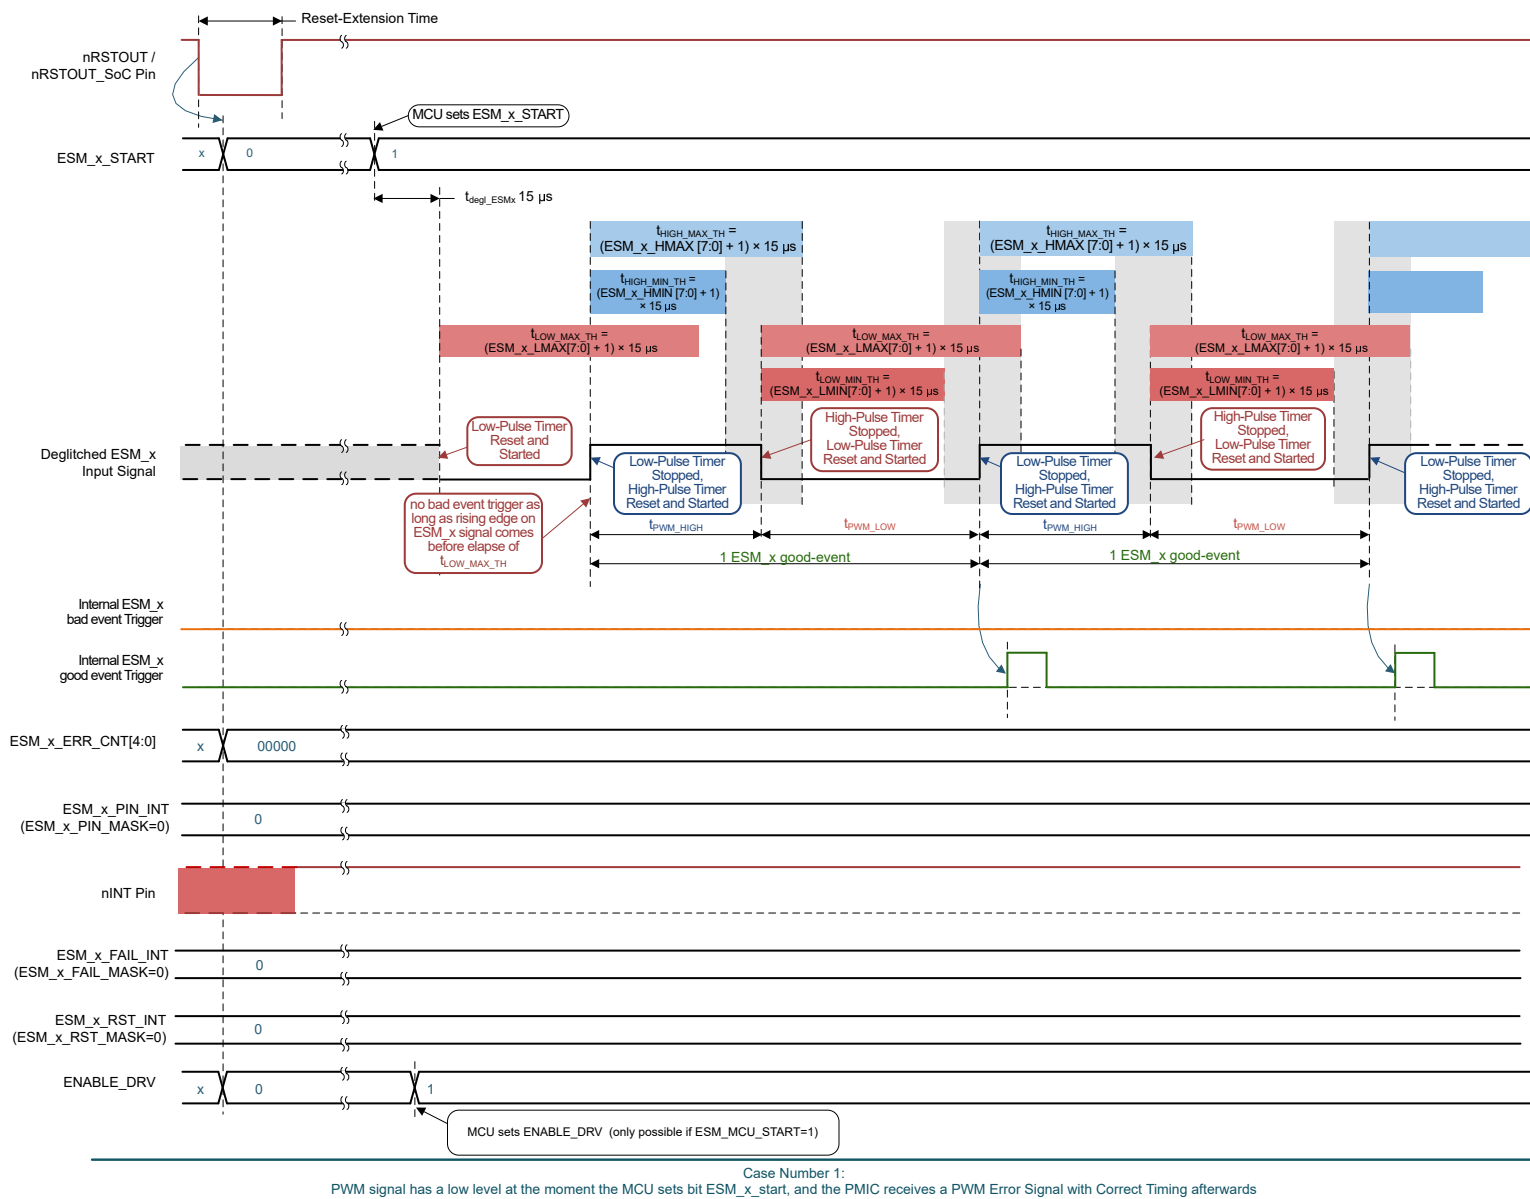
Reset-Extension Time

nRSTOUT / nRSTOUT_SoC Pin

MCU sets ESM_x_START

ESM_x_START

x

0

1

$t_{degl\_ESMx}$ 15 µs

$t_{HIGH\_MAX\_TH}$ = (ESM_x_HMAX [7:0] + 1) × 15 µs

$t_{HIGH\_MIN\_TH}$ = (ESM_x_HMIN [7:0] + 1) × 15 µs

$t_{LOW\_MAX\_TH}$ = (ESM_x_LMAX[7:0] + 1) × 15 µs

$t_{LOW\_MAX\_TH}$ = (ESM_x_LMAX[7:0] + 1) × 15 µs

$t_{LOW\_MIN\_TH}$ = (ESM_x_LMIN[7:0] + 1) × 15 µs

$t_{HIGH\_MAX\_TH}$ = (ESM_x_HMAX [7:0] + 1) × 15 µs

$t_{HIGH\_MIN\_TH}$ = (ESM_x_HMIN [7:0] + 1) × 15 µs

$t_{LOW\_MAX\_TH}$ = (ESM_x_LMAX[7:0] + 1) × 15 µs

$t_{LOW\_MIN\_TH}$ = (ESM_x_LMIN[7:0] + 1) × 15 µs

Deglitched ESM_x Input Signal

Low-Pulse Timer Reset and Started

Low-Pulse Timer Stopped, High-Pulse Timer Reset and Started

High-Pulse Timer Stopped, Low-Pulse Timer Reset and Started

Low-Pulse Timer Stopped, High-Pulse Timer Reset and Started

High-Pulse Timer Stopped, Low-Pulse Timer Reset and Started

Low-Pulse Timer Stopped, High-Pulse Timer Reset and Started

no bad event trigger as long as rising edge on ESM_x signal comes before elapse of $t_{LOW\_MAX\_TH}$

$t_{PWM\_HIGH}$

$t_{PWM\_LOW}$

$t_{PWM\_HIGH}$

$t_{PWM\_LOW}$

1 ESM_x good-event

1 ESM_x good-event

Internal ESM_x bad event Trigger

Internal ESM_x good event Trigger

ESM_x_ERR_CNT[4:0]

x

00000

ESM_x_PIN_INT (ESM_x_PIN_MASK=0)

0

nINT Pin

ESM_x_FAIL_INT (ESM_x_FAIL_MASK=0)

0

ESM_x_RST_INT (ESM_x_RST_MASK=0)

0

ENABLE_DRV

x

0

1

MCU sets ENABLE_DRV (only possible if ESM_MCU_START=1)

Case Number 1:
PWM signal has a low level at the moment the MCU sets bit ESM_x_start, and the PMIC receives a PWM Error Signal with Correct Timing afterwards